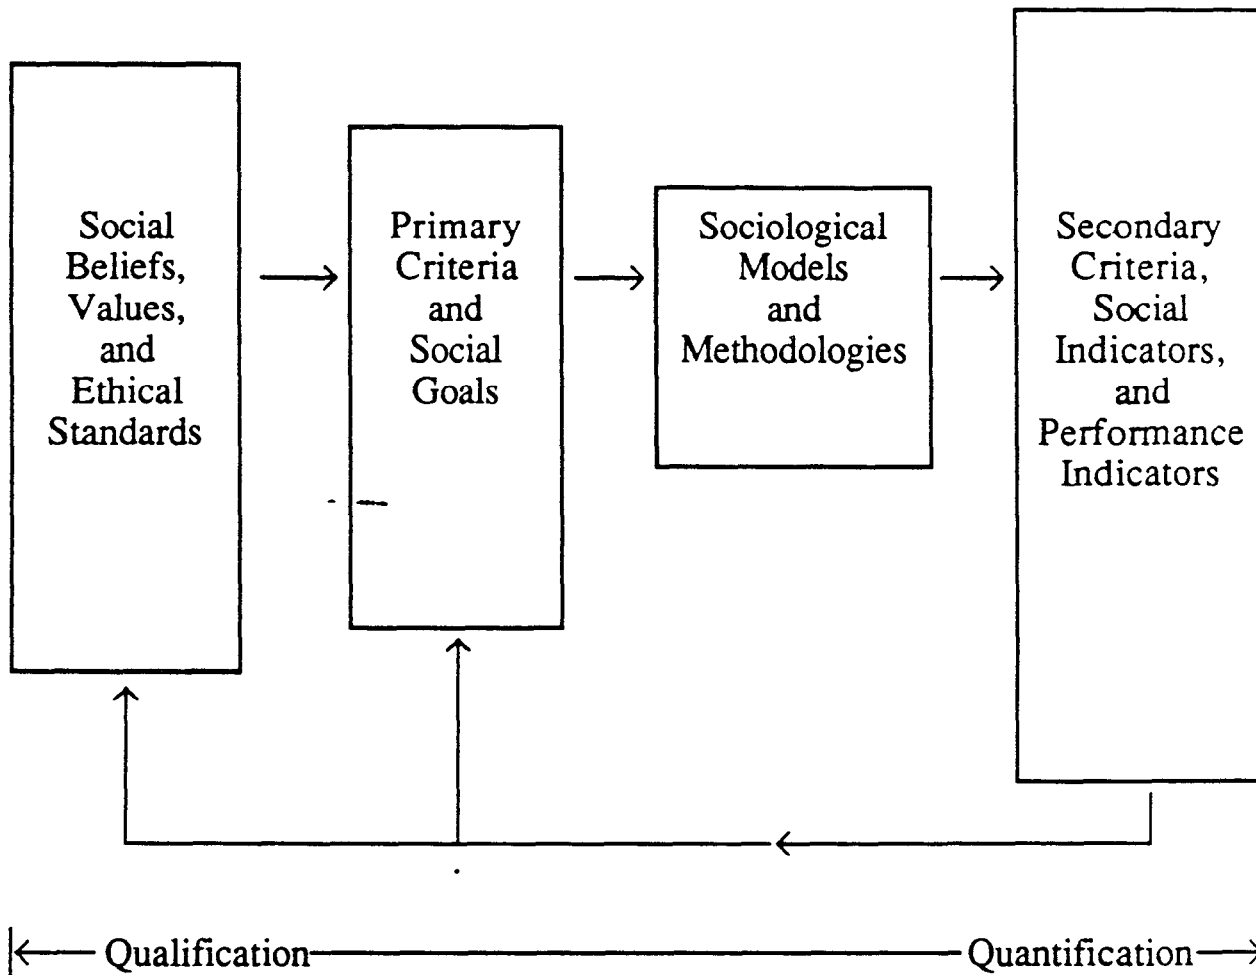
Social Beliefs, Values, and Ethical Standards

Primary Criteria and Social Goals

Sociological Models and Methodologies

Secondary Criteria, Social Indicators, and Performance Indicators

Qualification

Quantification